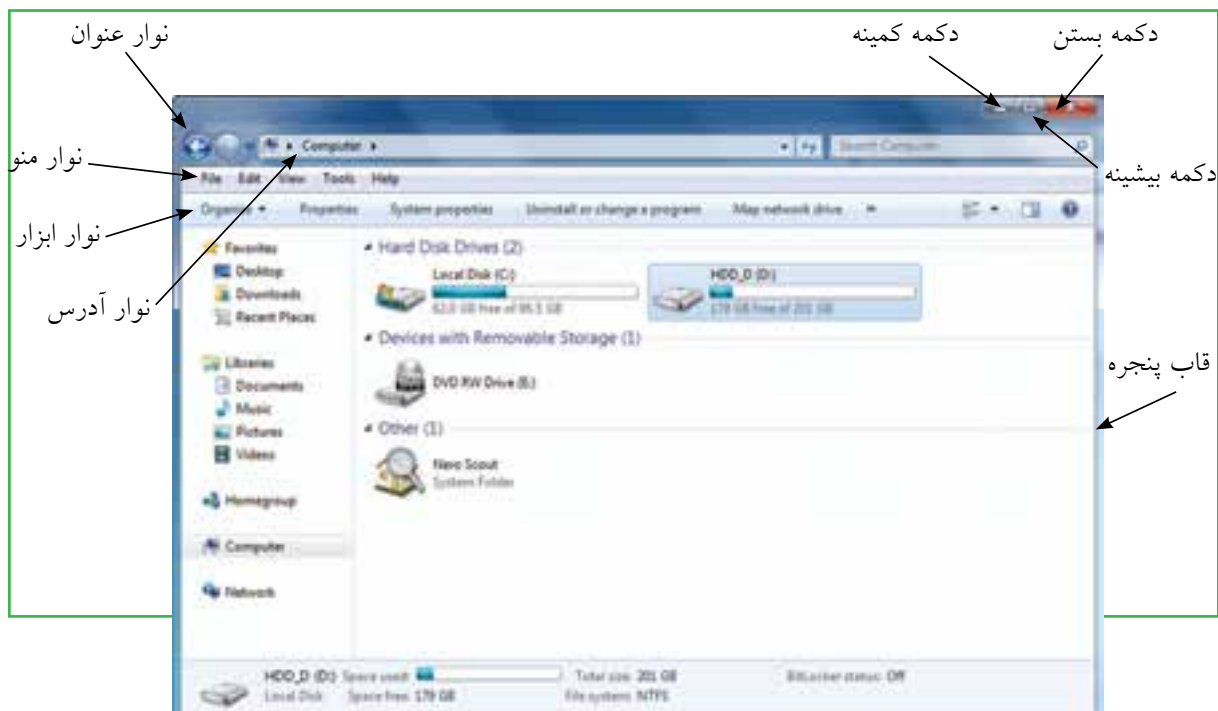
نوار عنوان
دکمه کمینه
دکمه بستن
نوار منو
دکمه بیشینه
نوار ابزار
نوار آدرس
قاب پنجره

Computer
Search Computer
File Edit View Tools Help
Organize Properties System properties Uninstall or change a program Map network drive
Favorites
Desktop
Downloads
Recent Places
Libraries
Documents
Music
Pictures
Videos
Homegroup
Computer
Network
Hard Disk Drives (2)
Local Disk (C:)
62.0 GB free of 95.5 GB
HDD_D (D:)
179 GB free of 201 GB
Devices with Removable Storage (1)
DVD RW Drive (E:)
Other (1)
Nero Scout
System Folder
HDD_D (D:) Space used:
Local Disk Space free: 179 GB
Total size: 201 GB
File system: NTFS
BitLocker status: Off